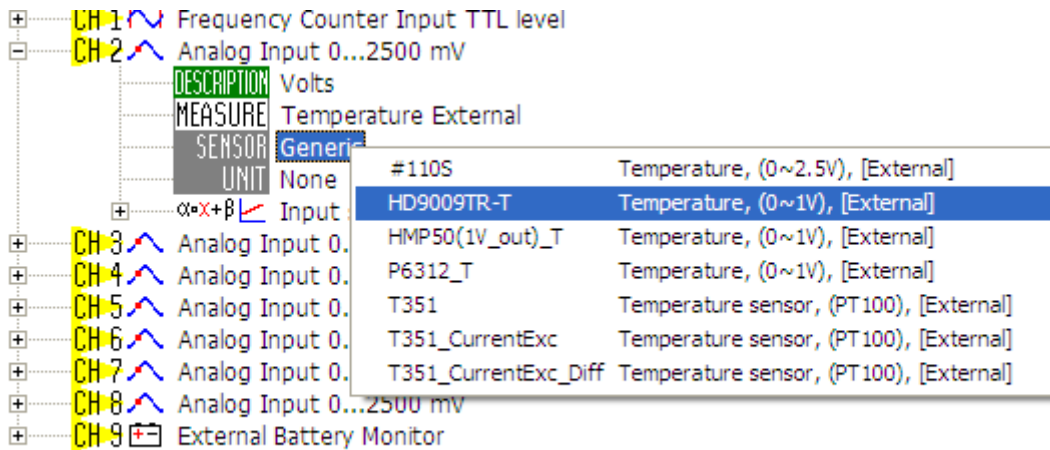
CH 1 Frequency Counter Input TTL level
CH 2 Analog Input 0...2500 mV
DESCRIPTION Volts
MEASURE Temperature External
SENSOR Generic
UNIT None
$\alpha \cdot x+\beta$ Input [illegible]
CH 3 Analog Input 0.
CH 4 Analog Input 0.
CH 5 Analog Input 0.
CH 6 Analog Input 0.
CH 7 Analog Input 0.
CH 8 Analog Input 0...2500 mV
CH 9 External Battery Monitor

| | |
|---|---|
| #110S | Temperature, (0~2.5V), [External] |
| HD9009TR-T | Temperature, (0~1V), [External] |
| HMP50(1V_out)_T | Temperature, (0~1V), [External] |
| P6312_T | Temperature, (0~1V), [External] |
| T351 | Temperature sensor, (PT100), [External] |
| T351_CurrentExc | Temperature sensor, (PT100), [External] |
| T351_CurrentExc_Diff | Temperature sensor, (PT100), [External] |